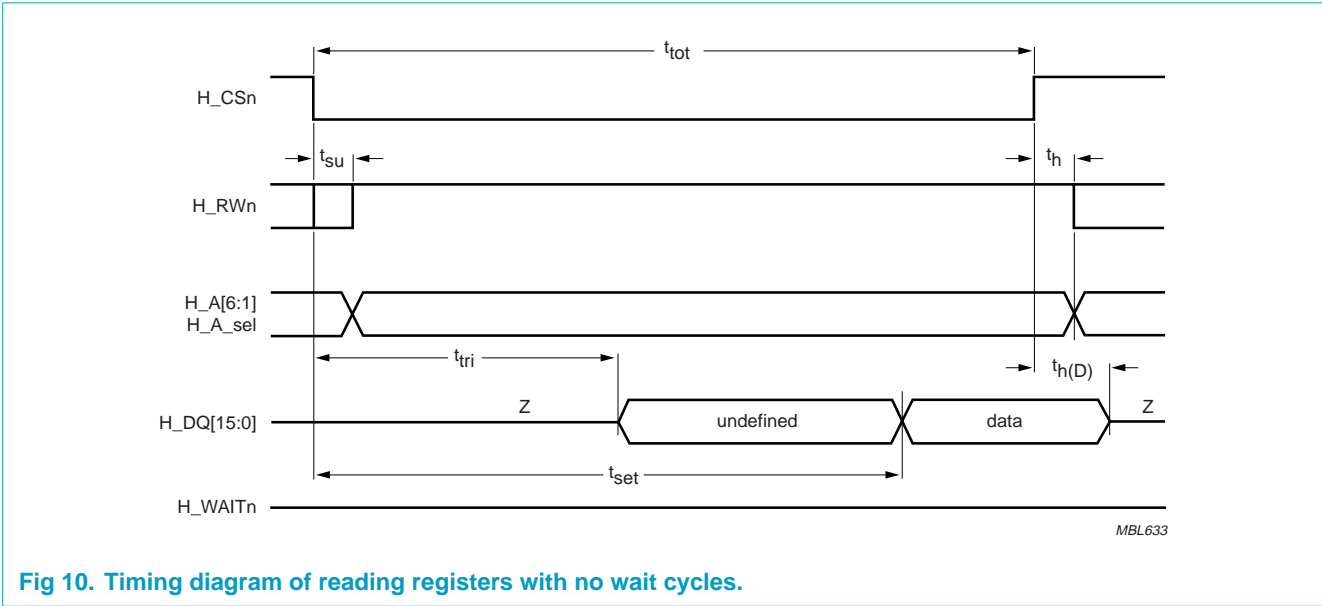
$t_{tot}$

H_CSn

$t_{su}$

$t_h$

H_RWn

H_A[6:1]
H_A_sel

$t_{tri}$

$t_{h(D)}$

H_DQ[15:0]

Z

undefined

data

Z

$t_{set}$

H_WAITn

MBL633

Fig 10. Timing diagram of reading registers with no wait cycles.